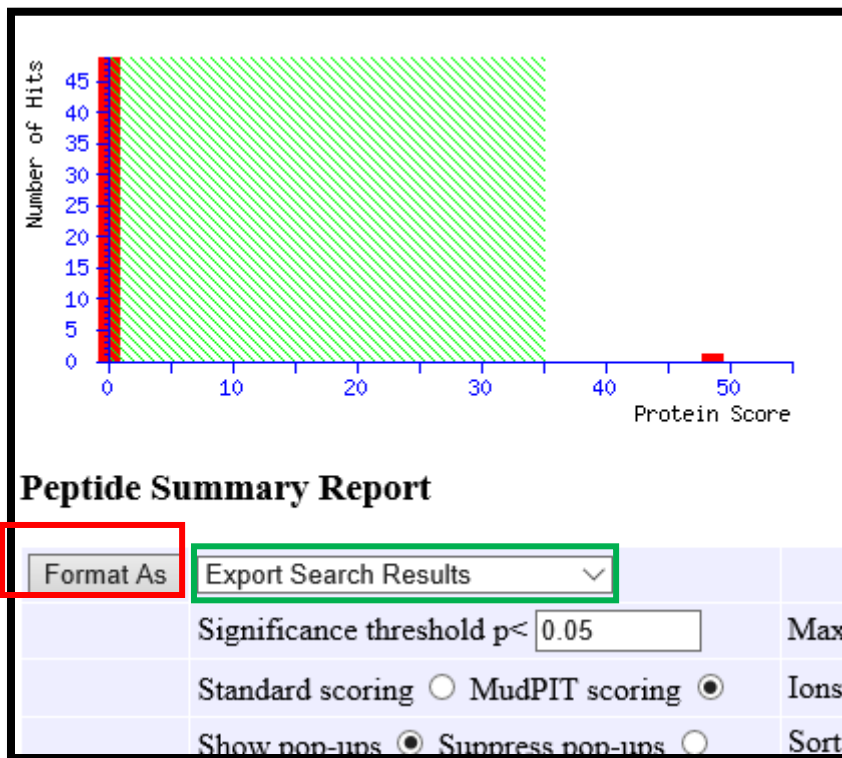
Number of Hits
45
40
35
30
25
20
15
10
5
0
0 10 20 30 40 50
Protein Score

Peptide Summary Report

Format As | Export Search Results

Significance threshold p< 0.05 | Max

Standard scoring MudPIT scoring | Ions

Show pop-ups Suppress pop-ups | Sort